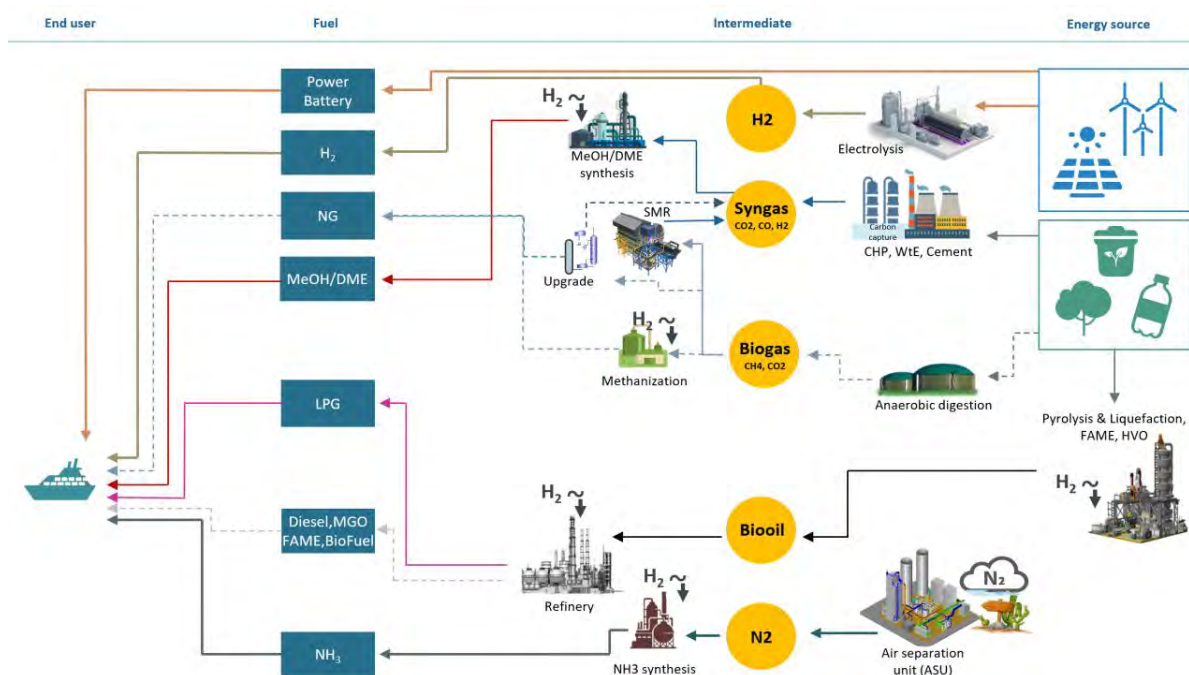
End user

Fuel

Intermediate

Energy source

Power Battery

$H_2$

NG

MeOH/DME

LPG

Diesel,MGO FAME,BioFuel

$NH_3$

$H_2$

MeOH/DME synthesis

H2

Electrolysis

Syngas
CO2, CO, H2

SMR

Upgrade

Carbon capture

CHP, WtE, Cement

$H_2$

Methanization

Biogas
CH4, CO2

Anaerobic digestion

Pyrolysis & Liquefaction, FAME, HVO

$H_2$

$H_2$

Biooil

Refinery

$H_2$

N2

NH3 synthesis

$N_2$

Air separation unit (ASU)